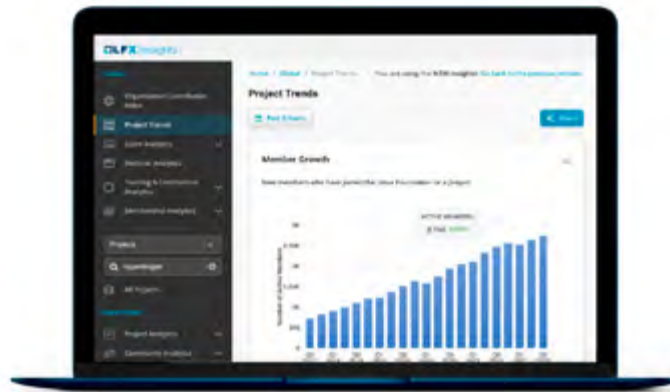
LFX Insights

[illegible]

Organization Contribution Index

Project Trends

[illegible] Analytics

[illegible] Analytics

Touring & Contributor Analytics

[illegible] Analytics

Projects

Q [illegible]

All Projects

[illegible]

Project Analytics

Community Analytics

Home / Global / Project Trends    You are using the NEW insights. Go back to the previous version.

Project Trends

Past 5 Years

Share

Member Growth

New members who have joined the Linux Foundation or a project

ACTIVE MEMBERS

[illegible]

Number of Active Members